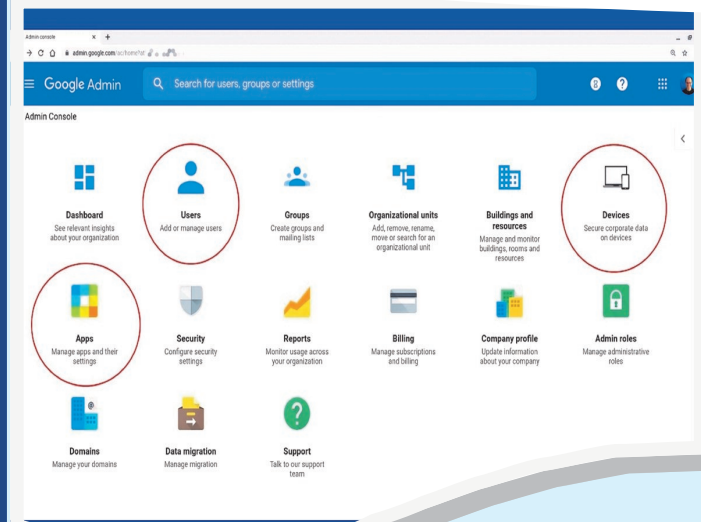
Admin console × +

admin.google.com/ac/home?ot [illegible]

Google Admin

Search for users, groups or settings

Admin Console

Dashboard
See relevant insights about your organization

Users
Add or manage users

Groups
Create groups and mailing lists

Organizational units
Add, remove, rename, move or search for an organizational unit

Buildings and resources
Manage and monitor buildings, rooms and resources

Devices
Secure corporate data on devices

Apps
Manage apps and their settings

Security
Configure security settings

Reports
Monitor usage across your organization

Billing
Manage subscriptions and billing

Company profile
Update information about your company

Admin roles
Manage administrative roles

Domains
Manage your domains

Data migration
Manage migration

Support
Talk to our support team